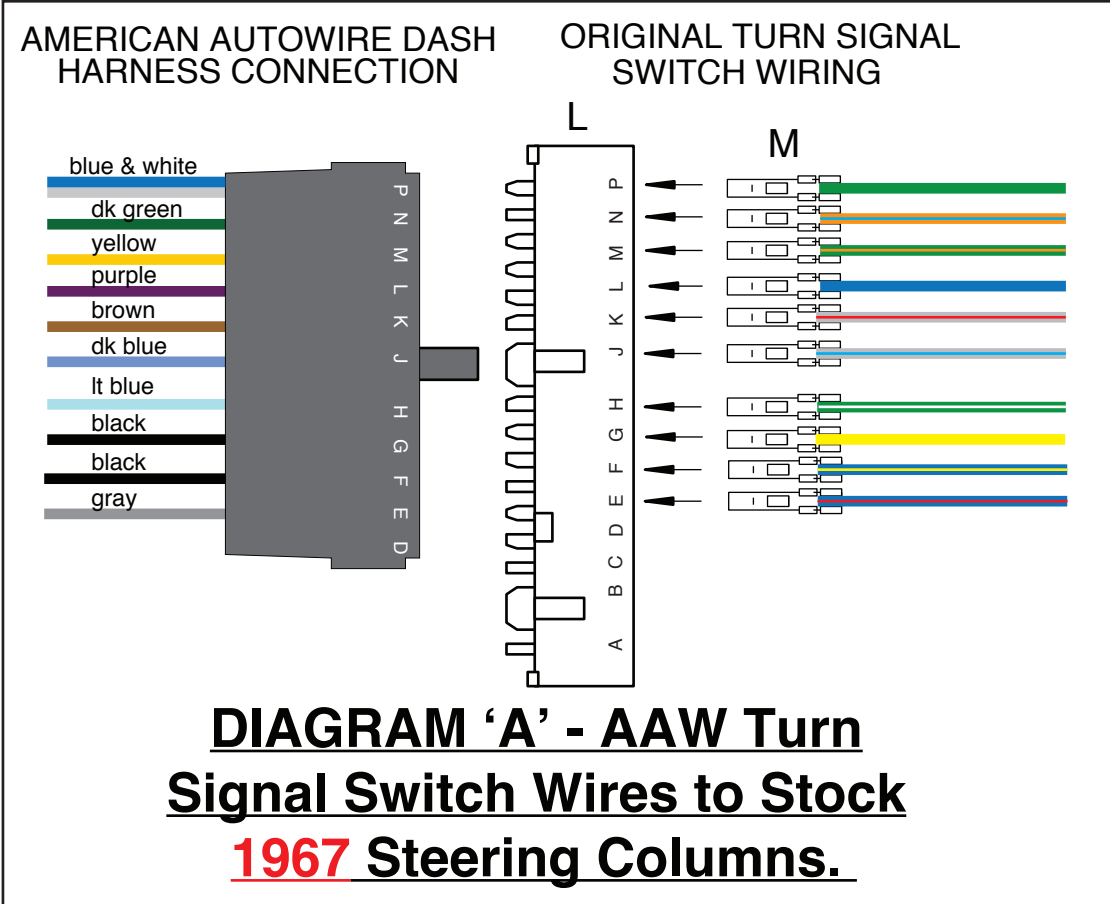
AMERICAN AUTOWIRE DASH HARNESS CONNECTION

ORIGINAL TURN SIGNAL SWITCH WIRING

L

M

blue & white
dk green
yellow
purple
brown
dk blue
lt blue
black
black
gray

P
N
M
L
K
J
H
G
F
E
D

P
N
M
L
K
J
H
G
F
E
D
C
B
A

DIAGRAM ‘A’ - AAW Turn Signal Switch Wires to Stock 1967 Steering Columns.